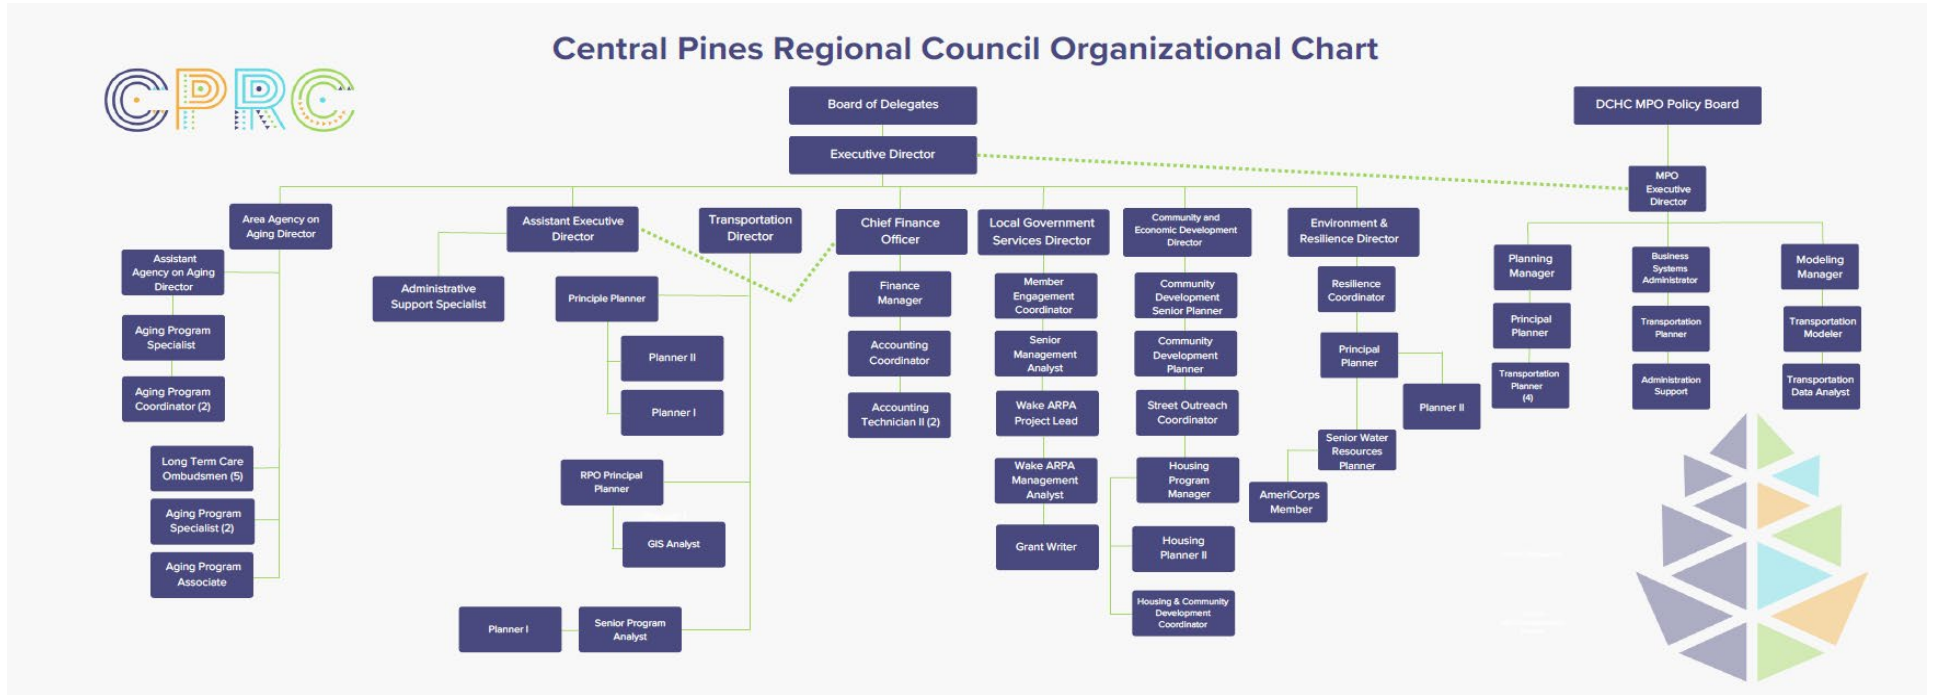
Central Pines Regional Council Organizational Chart

CPRC

Board of Delegates

Executive Director

DCHC MPO Policy Board

MPO Executive Director

Area Agency on Aging Director

Assistant Agency on Aging Director

Aging Program Specialist

Aging Program Coordinator (2)

Long Term Care Ombudsmen (5)

Aging Program Specialist (2)

Aging Program Associate

Assistant Executive Director

Administrative Support Specialist

Transportation Director

Principle Planner

Planner II

Planner I

RPO Principal Planner

GIS Analyst

Planner I

Senior Program Analyst

Chief Finance Officer

Finance Manager

Accounting Coordinator

Accounting Technician II (2)

Local Government Services Director

Member Engagement Coordinator

Senior Management Analyst

Wake ARPA Project Lead

Wake ARPA Management Analyst

Grant Writer

Community and Economic Development Director

Community Development Senior Planner

Community Development Planner

Street Outreach Coordinator

Housing Program Manager

Housing Planner II

Housing & Community Development Coordinator

Environment & Resilience Director

Resilience Coordinator

Principal Planner

Planner II

Senior Water Resources Planner

AmeriCorps Member

Planning Manager

Principal Planner

Transportation Planner (4)

Business Systems Administrator

Transportation Planner

Administration Support

Modeling Manager

Transportation Modeler

Transportation Data Analyst